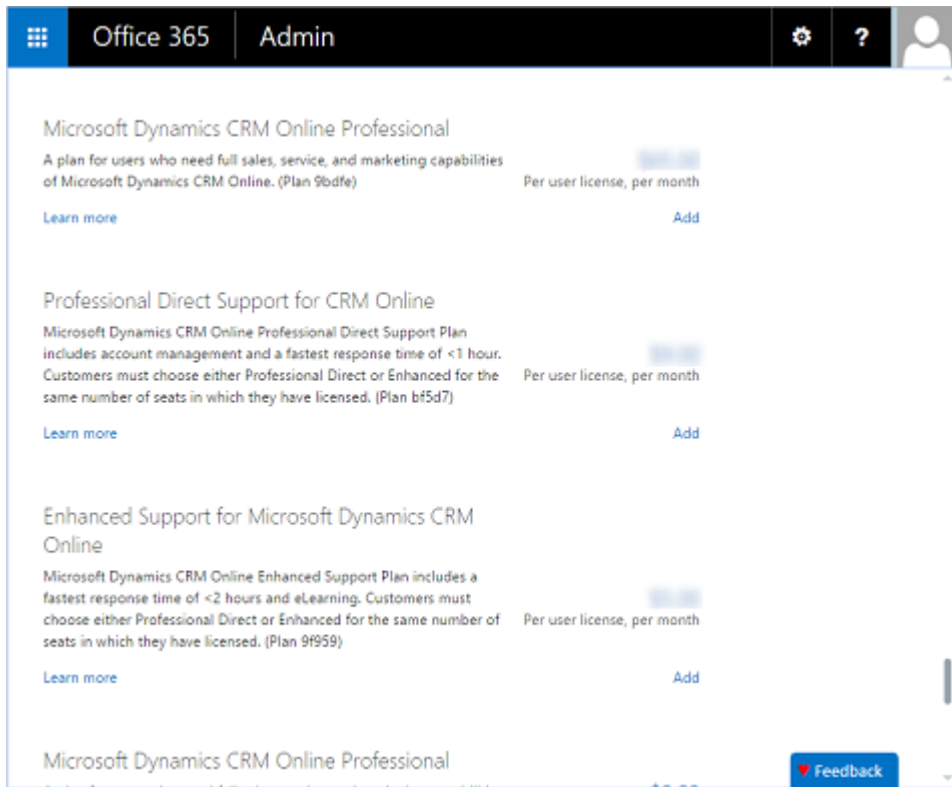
Office 365 | Admin

?

Microsoft Dynamics CRM Online Professional

A plan for users who need full sales, service, and marketing capabilities of Microsoft Dynamics CRM Online. (Plan 9bdfe)

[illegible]
Per user license, per month

Learn more

Add

Professional Direct Support for CRM Online

Microsoft Dynamics CRM Online Professional Direct Support Plan includes account management and a fastest response time of <1 hour. Customers must choose either Professional Direct or Enhanced for the same number of seats in which they have licensed. (Plan bf5d7)

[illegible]
Per user license, per month

Learn more

Add

Enhanced Support for Microsoft Dynamics CRM Online

Microsoft Dynamics CRM Online Enhanced Support Plan includes a fastest response time of <2 hours and eLearning. Customers must choose either Professional Direct or Enhanced for the same number of seats in which they have licensed. (Plan 9f959)

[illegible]
Per user license, per month

Learn more

Add

Microsoft Dynamics CRM Online Professional

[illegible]

Feedback